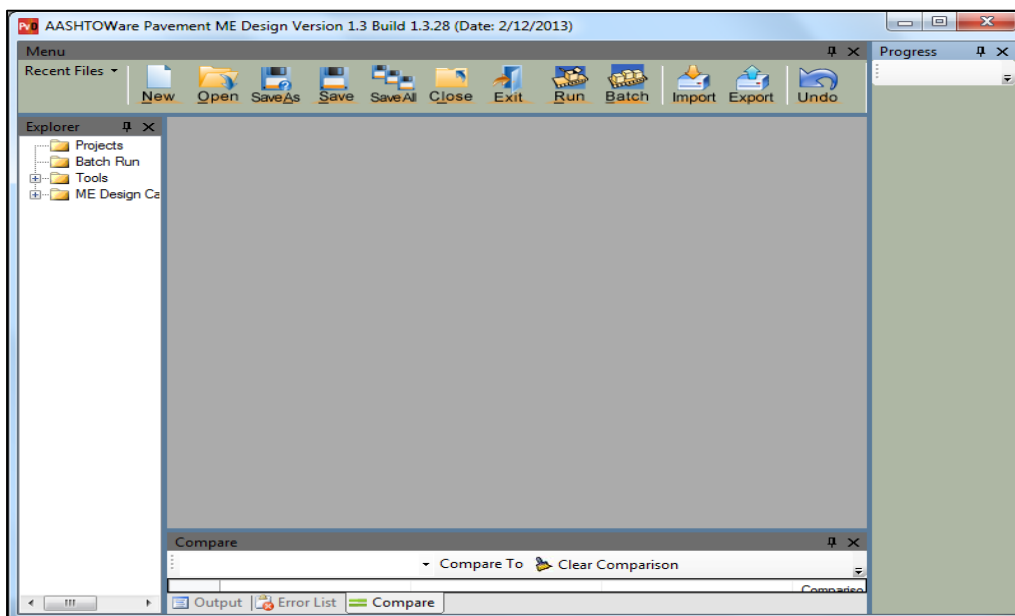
PvD AASHTOWare Pavement ME Design Version 1.3 Build 1.3.28 (Date: 2/12/2013)

Menu

Recent Files

New Open SaveAs Save SaveAll Close Exit Run Batch Import Export Undo

Progress

Explorer

Projects
Batch Run
Tools
ME Design Ca

Compare

Compare To Clear Comparison

Compariso

Output Error List Compare